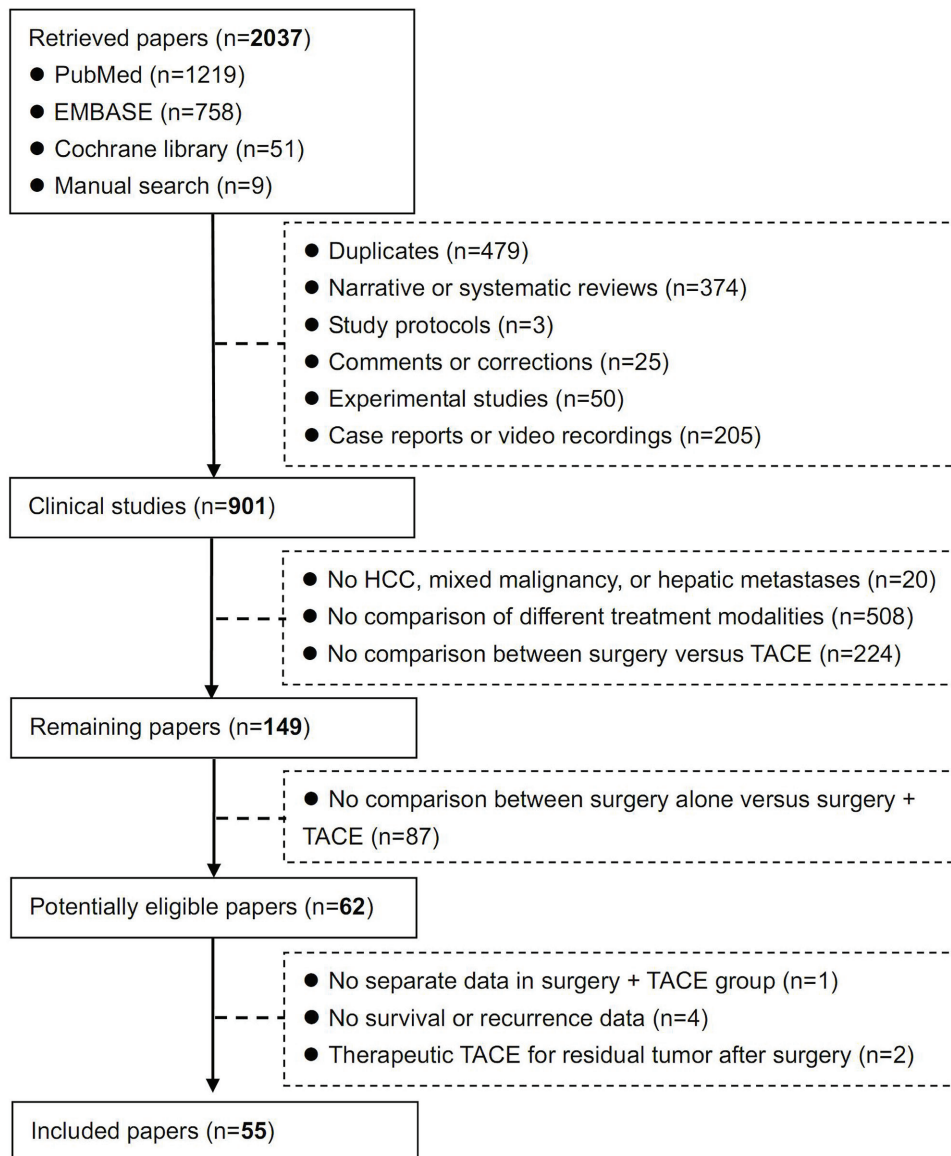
Retrieved papers (n=**2037**)
● PubMed (n=1219)
● EMBASE (n=758)
● Cochrane library (n=51)
● Manual search (n=9)

● Duplicates (n=479)
● Narrative or systematic reviews (n=374)
● Study protocols (n=3)
● Comments or corrections (n=25)
● Experimental studies (n=50)
● Case reports or video recordings (n=205)

Clinical studies (n=**901**)

● No HCC, mixed malignancy, or hepatic metastases (n=20)
● No comparison of different treatment modalities (n=508)
● No comparison between surgery versus TACE (n=224)

Remaining papers (n=**149**)

● No comparison between surgery alone versus surgery + TACE (n=87)

Potentially eligible papers (n=**62**)

● No separate data in surgery + TACE group (n=1)
● No survival or recurrence data (n=4)
● Therapeutic TACE for residual tumor after surgery (n=2)

Included papers (n=**55**)